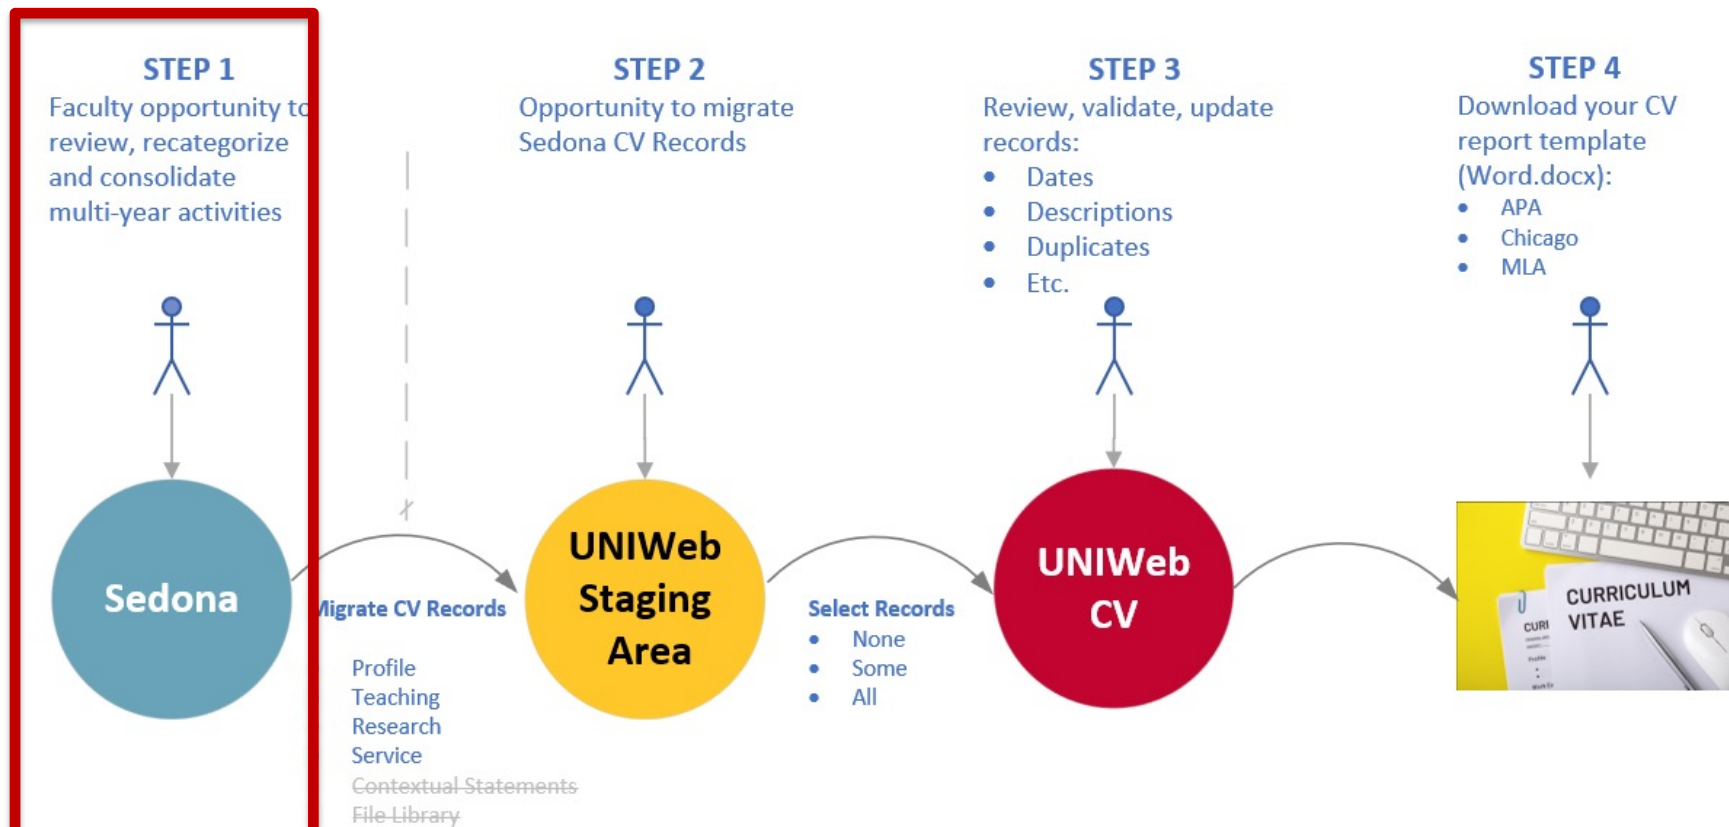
STEP 1
Faculty opportunity to review, recategorize and consolidate multi-year activities

STEP 2
Opportunity to migrate Sedona CV Records

STEP 3
Review, validate, update records:
- Dates
- Descriptions
- Duplicates
- Etc.

STEP 4
Download your CV report template (Word.docx):
- APA
- Chicago
- MLA

Sedona

Migrate CV Records

Profile
Teaching
Research
Service
~~Contextual Statements~~
~~File Library~~

UNIWeb Staging Area

Select Records
- None
- Some
- All

UNIWeb CV

CURRICULUM VITAE
CURI